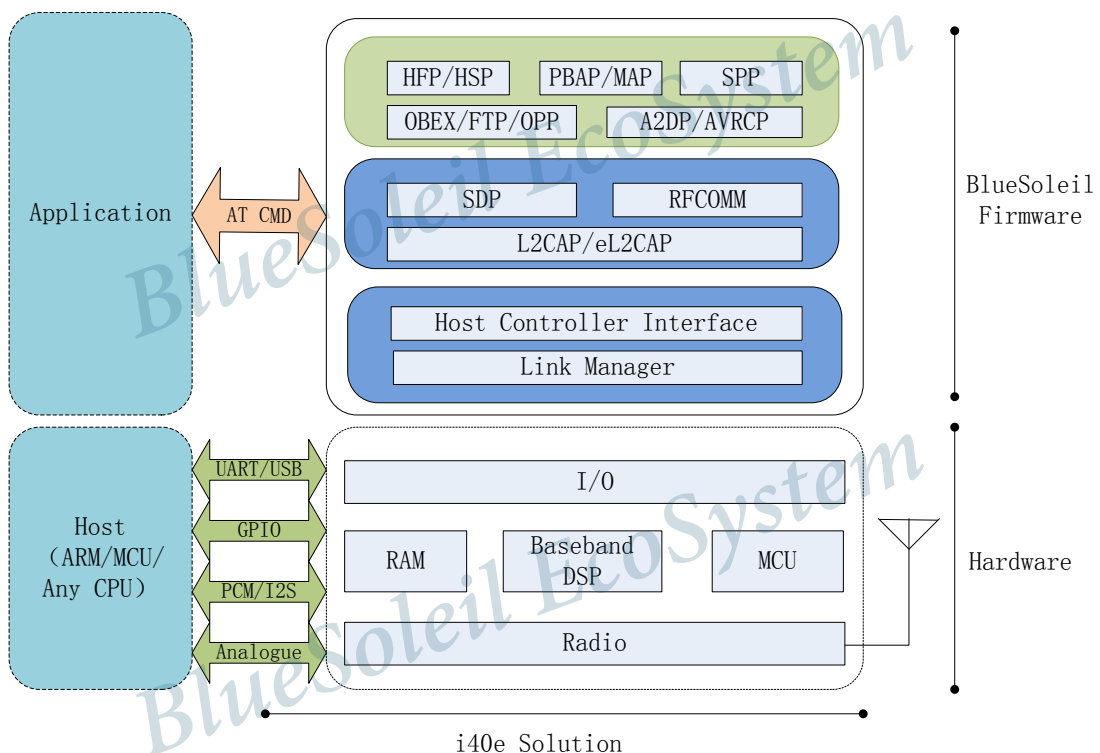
Application

AT CMD

HFP/HSP
PBAP/MAP
SPP
OBEX/FTP/OPP
A2DP/AVRCP

SDP
RFCOMM
L2CAP/eL2CAP

Host Controller Interface
Link Manager

BlueSoleil Firmware

Host (ARM/MCU/ Any CPU)

UART/USB
GPIO
PCM/I2S
Analogue

I/O
RAM
Baseband DSP
MCU
Radio

Hardware

i40e Solution

BlueSoleil EcoSystem
BlueSoleil EcoSystem